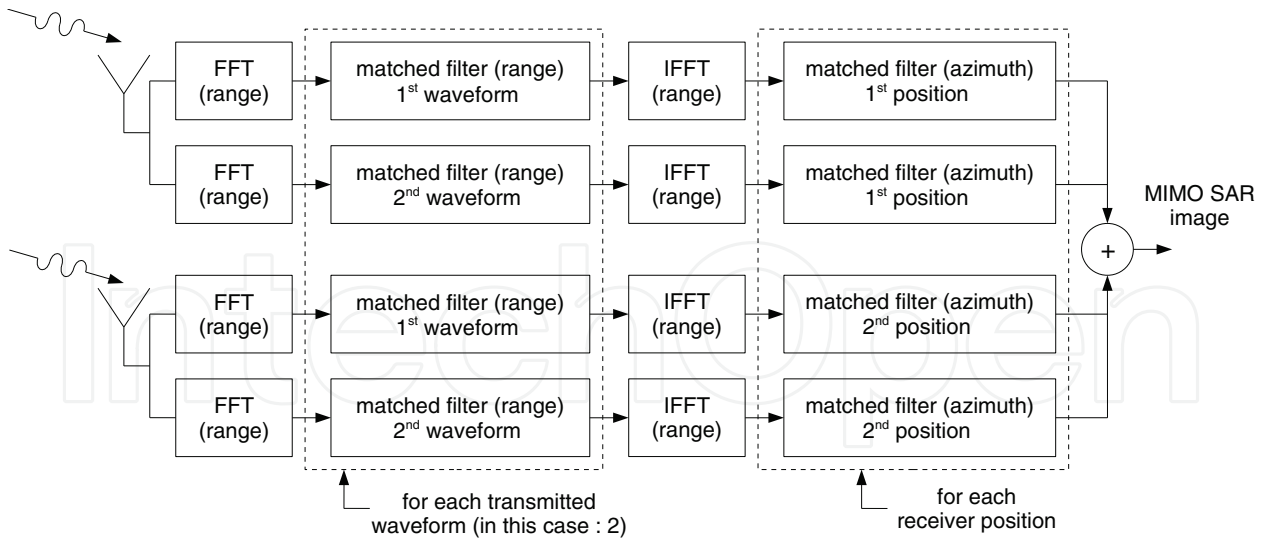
FFT (range)

matched filter (range) 1$^{st}$ waveform

IFFT (range)

matched filter (azimuth) 1$^{st}$ position

FFT (range)

matched filter (range) 2$^{nd}$ waveform

IFFT (range)

matched filter (azimuth) 1$^{st}$ position

MIMO SAR image

+

FFT (range)

matched filter (range) 1$^{st}$ waveform

IFFT (range)

matched filter (azimuth) 2$^{nd}$ position

FFT (range)

matched filter (range) 2$^{nd}$ waveform

IFFT (range)

matched filter (azimuth) 2$^{nd}$ position

for each transmitted waveform (in this case : 2)

for each receiver position